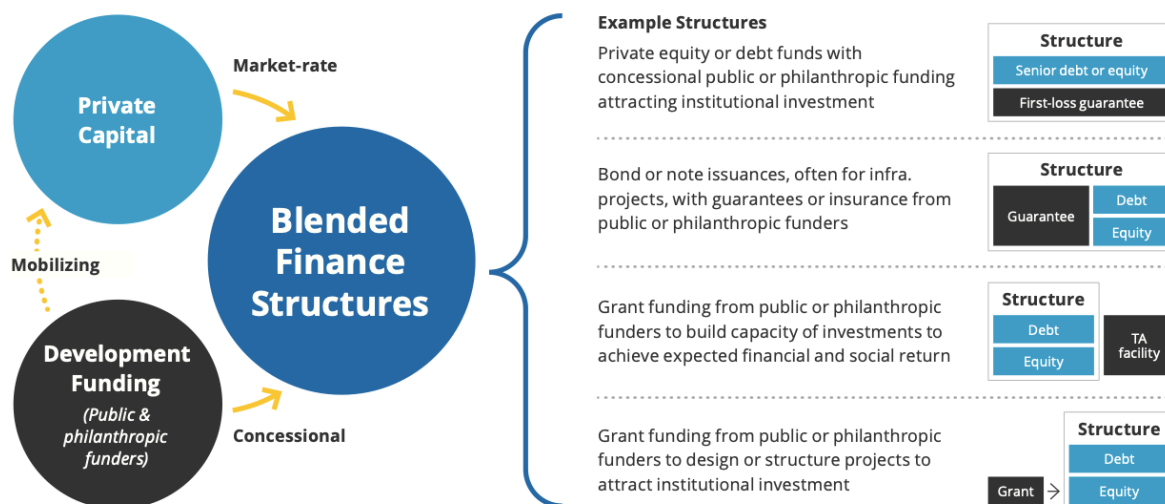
Private Capital

Market-rate

Mobilizing

Blended Finance Structures

Development Funding

(Public & philanthropic funders)

Concessional

Example Structures

Private equity or debt funds with concessional public or philanthropic funding attracting institutional investment

Structure
Senior debt or equity
First-loss guarantee

Bond or note issuances, often for infra. projects, with guarantees or insurance from public or philanthropic funders

Structure
Guarantee
Debt
Equity

Grant funding from public or philanthropic funders to build capacity of investments to achieve expected financial and social return

Structure
Debt
Equity
TA facility

Grant funding from public or philanthropic funders to design or structure projects to attract institutional investment

Structure
Debt
Equity
Grant